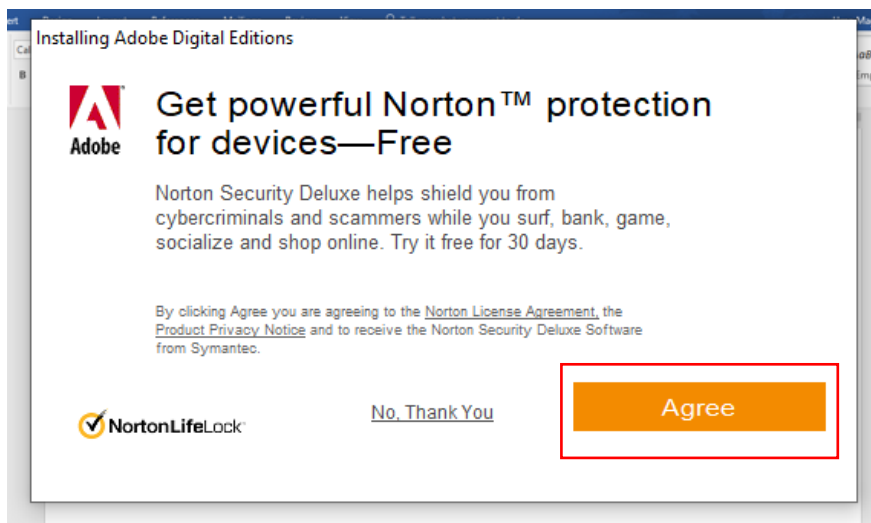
Installing Adobe Digital Editions

Adobe

Get powerful Norton™ protection for devices—Free

Norton Security Deluxe helps shield you from cybercriminals and scammers while you surf, bank, game, socialize and shop online. Try it free for 30 days.

By clicking Agree you are agreeing to the Norton License Agreement, the Product Privacy Notice and to receive the Norton Security Deluxe Software from Symantec.

NortonLifeLock

No, Thank You

Agree